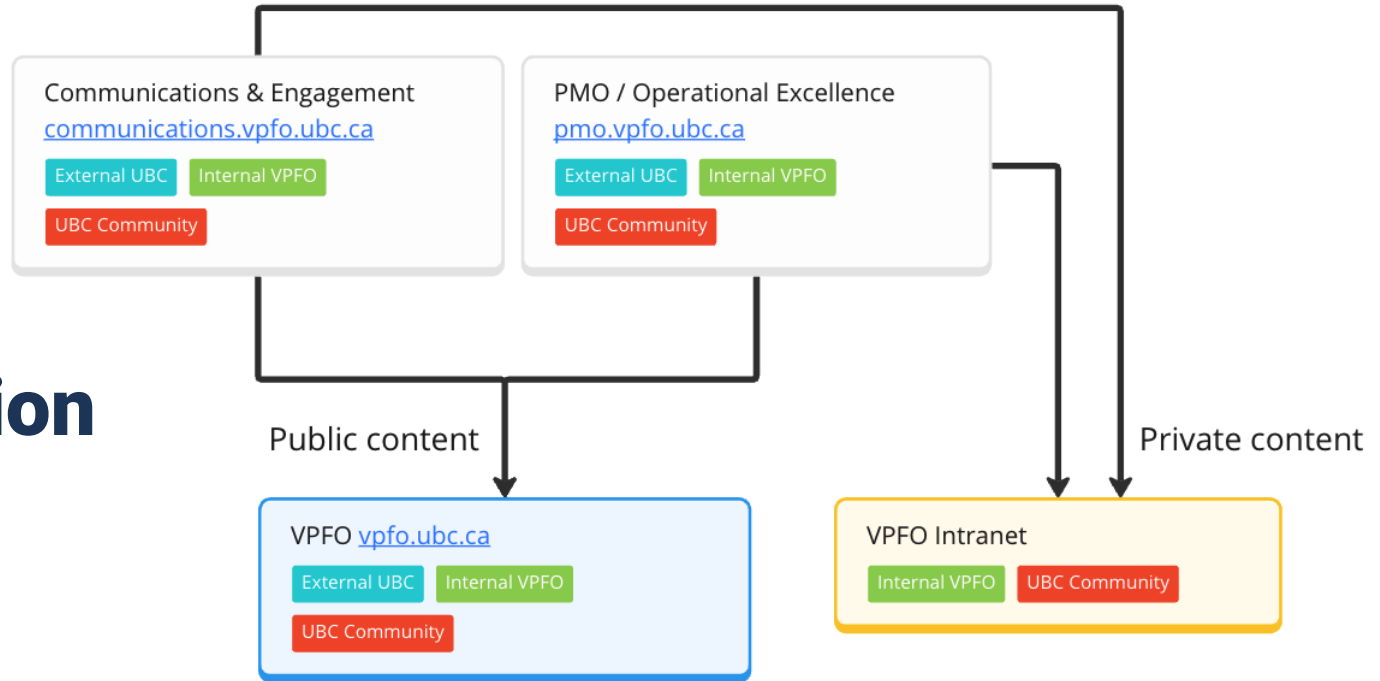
Communications & Engagement
communications.vpfo.ubc.ca
External UBC
Internal VPFO
UBC Community

PMO / Operational Excellence
pmo.vpfo.ubc.ca
External UBC
Internal VPFO
UBC Community

ion

Public content

Private content

VPFO vpfo.ubc.ca
External UBC
Internal VPFO
UBC Community

VPFO Intranet
Internal VPFO
UBC Community